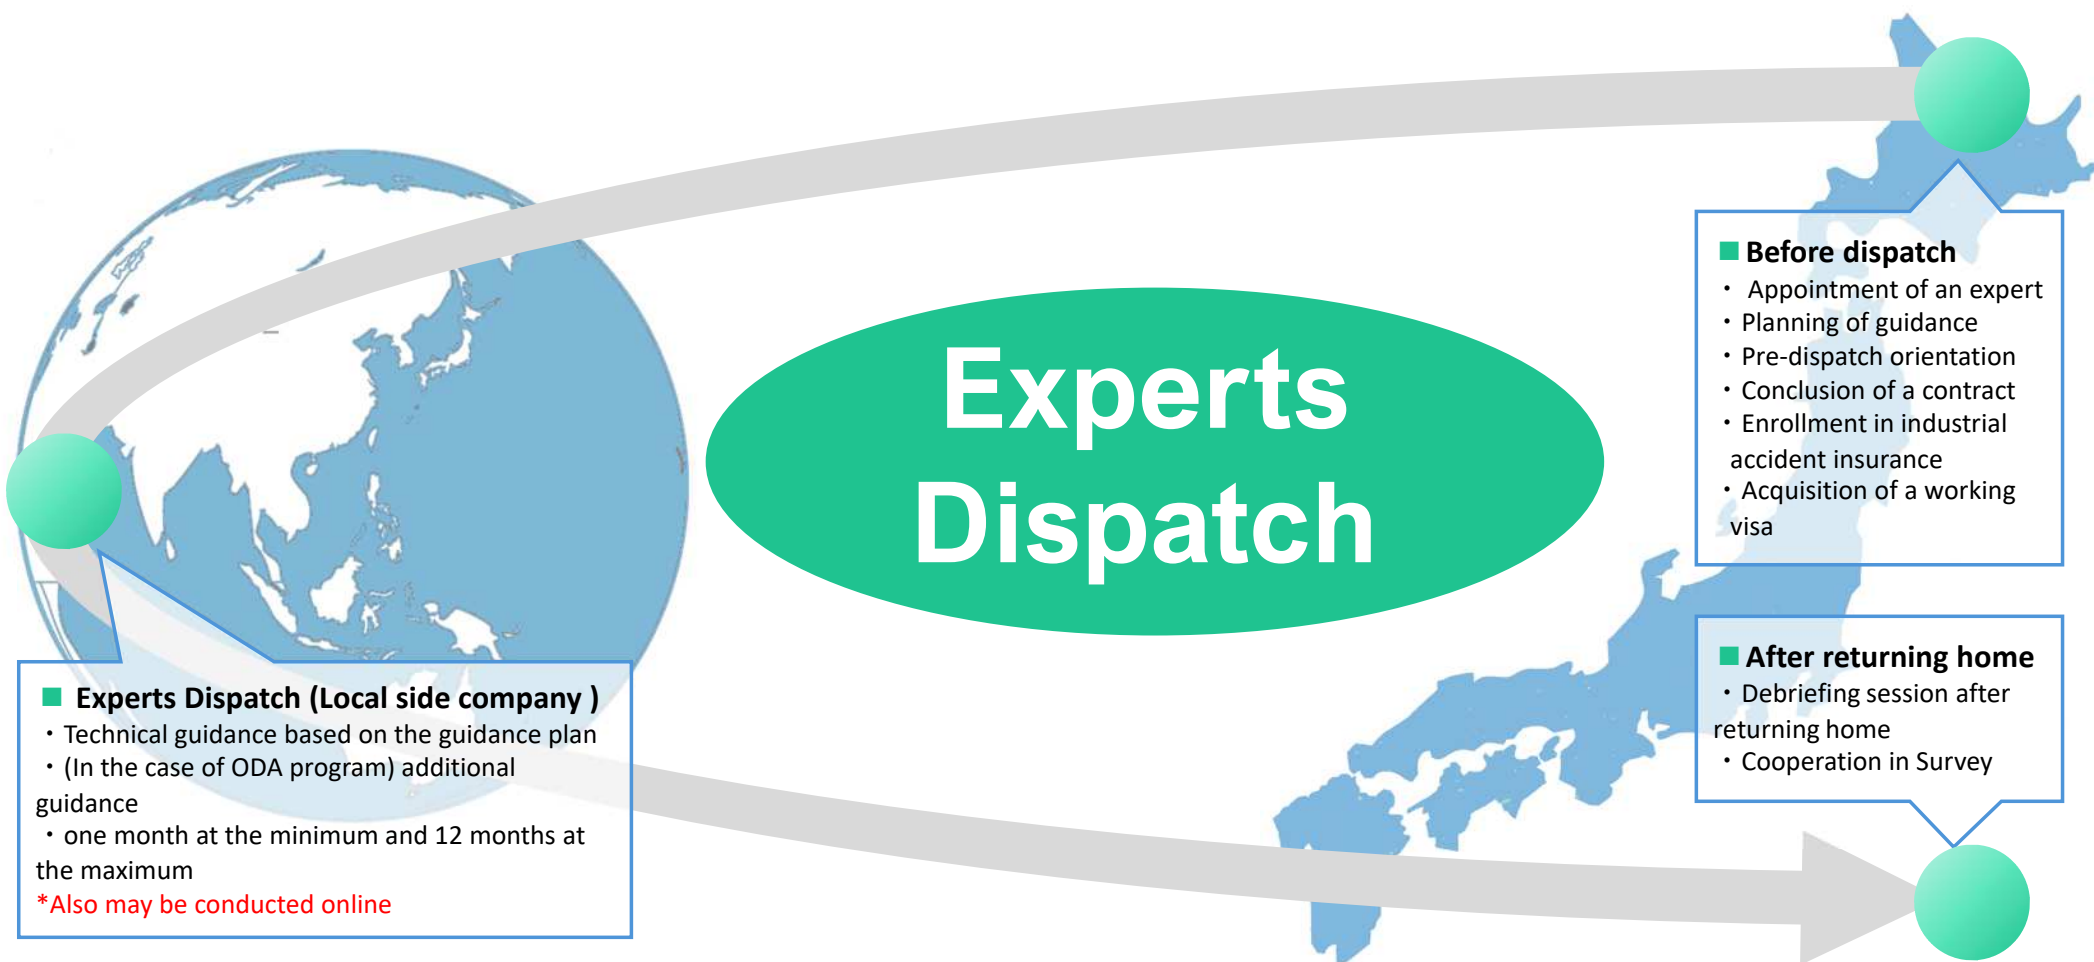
Experts Dispatch

■ Before dispatch
・ Appointment of an expert
・Planning of guidance
・Pre-dispatch orientation
・Conclusion of a contract
・Enrollment in industrial accident insurance
・Acquisition of a working visa

■ After returning home
・Debriefing session after returning home
・Cooperation in Survey

■ Experts Dispatch (Local side company )
・Technical guidance based on the guidance plan
・(In the case of ODA program) additional guidance
・one month at the minimum and 12 months at the maximum
*Also may be conducted online